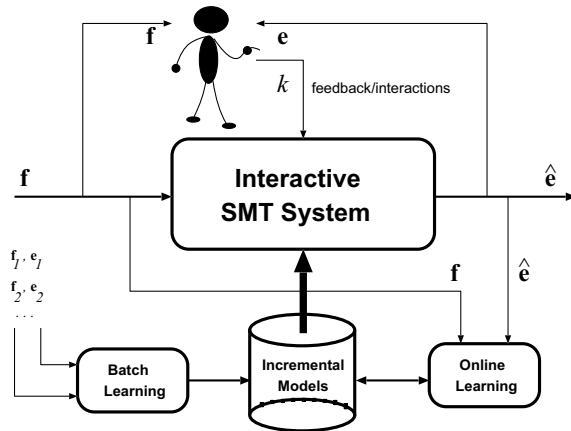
$\mathbf{f}$

$\mathbf{e}$

$k$

feedback/interactions

$\mathbf{f}$

Interactive SMT System

$\hat{\mathbf{e}}$

$\mathbf{f}_1, \mathbf{e}_1$

$\mathbf{f}_2, \mathbf{e}_2$

...

$\mathbf{f}$

$\hat{\mathbf{e}}$

Batch Learning

Incremental Models

Online Learning